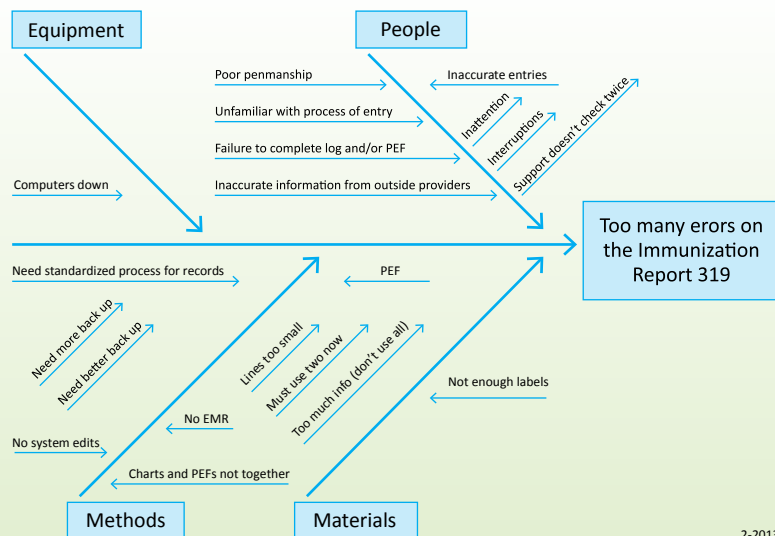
Equipment

People

Poor penmanship

Inaccurate entries

Unfamiliar with process of entry

Inattention

Interruptions

Support doesn't check twice

Failure to complete log and/or PEF

Computers down

Inaccurate information from outside providers

Too many erors on the Immunization Report 319

Need standardized process for records

PEF

Need more back up

Need better back up

Lines too small

Must use two now

Too much info (don't use all)

Not enough labels

No EMR

No system edits

Charts and PEFs not together

Methods

Materials

2-201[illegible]